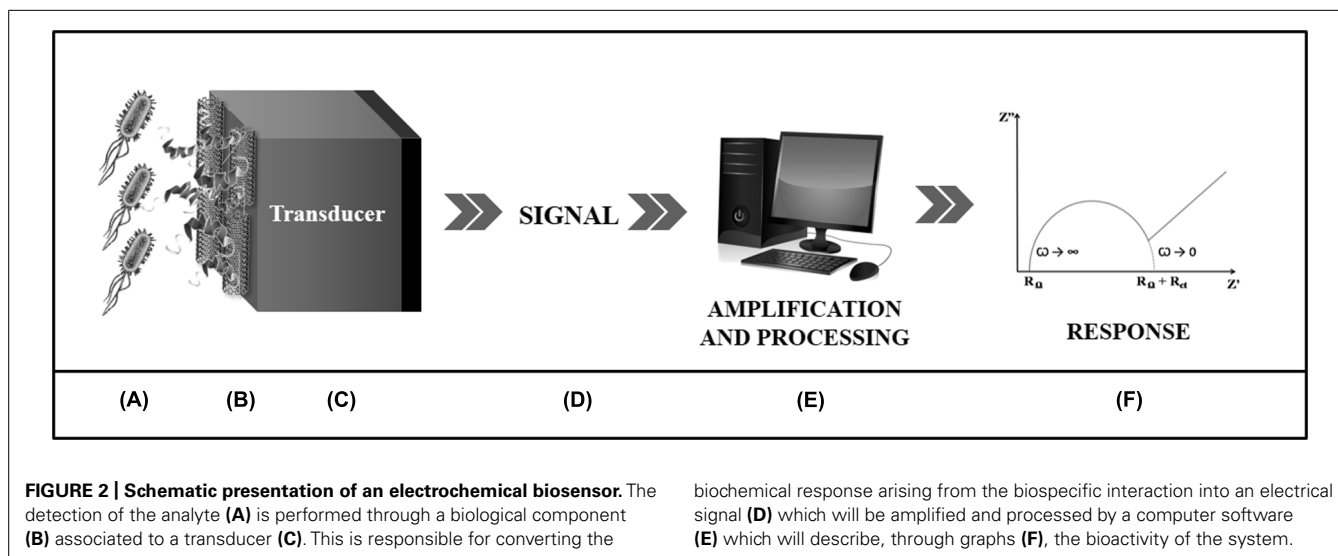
Transducer

SIGNAL

AMPLIFICATION AND PROCESSING

Z''

$\omega \to \infty$

$\omega \to 0$

$R_\Omega$

$R_\Omega + R_{ct}$

Z'

RESPONSE

(A) (B) (C) (D) (E) (F)

**FIGURE 2 | Schematic presentation of an electrochemical biosensor.** The detection of the analyte **(A)** is performed through a biological component **(B)** associated to a transducer **(C)**. This is responsible for converting the biochemical response arising from the biospecific interaction into an electrical signal **(D)** which will be amplified and processed by a computer software **(E)** which will describe, through graphs **(F)**, the bioactivity of the system.